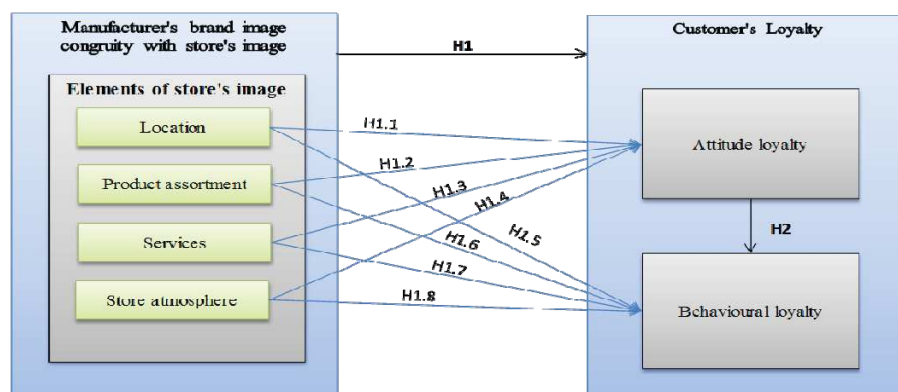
Manufacturer's brand image congruity with store's image

H1

Customer's Loyalty

Elements of store's image

Location

Product assortment

Services

Store atmosphere

H1.1

H1.2

H1.3

H1.4

H1.5

H1.6

H1.7

H1.8

Attitude loyalty

H2

Behavioural loyalty